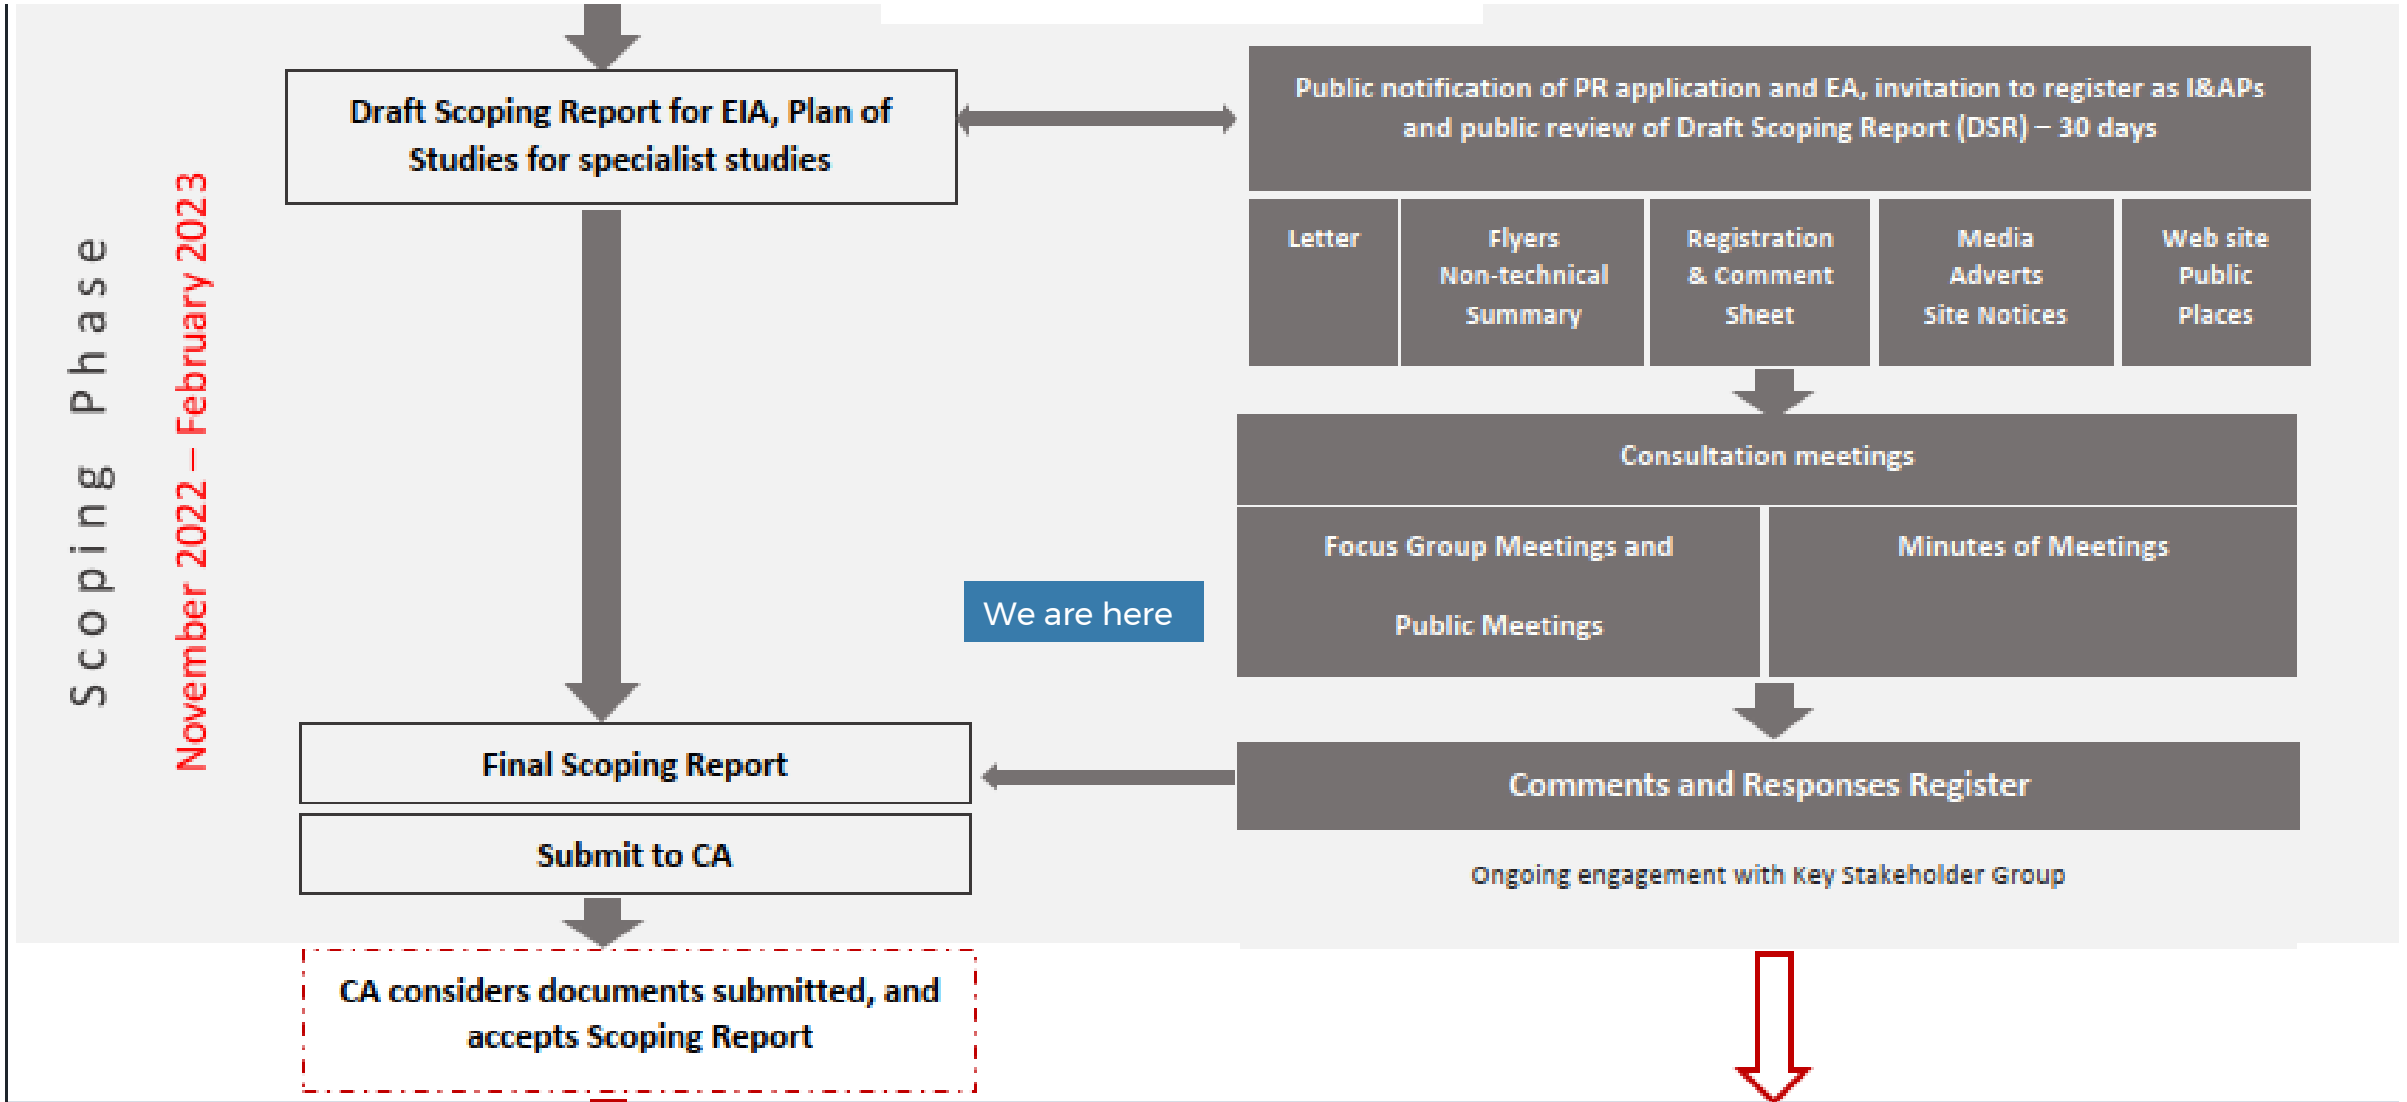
Scoping Phase

November 2022 – February 2023

Draft Scoping Report for EIA, Plan of Studies for specialist studies

Public notification of PR application and EA, invitation to register as I&APs and public review of Draft Scoping Report (DSR) – 30 days

| Letter | Flyers Non-technical Summary | Registration & Comment Sheet | Media Adverts Site Notices | Web site Public Places |
|---|---|---|---|---|

Consultation meetings

Focus Group Meetings and Public Meetings

Minutes of Meetings

We are here

Final Scoping Report

Submit to CA

Comments and Responses Register

Ongoing engagement with Key Stakeholder Group

CA considers documents submitted, and accepts Scoping Report